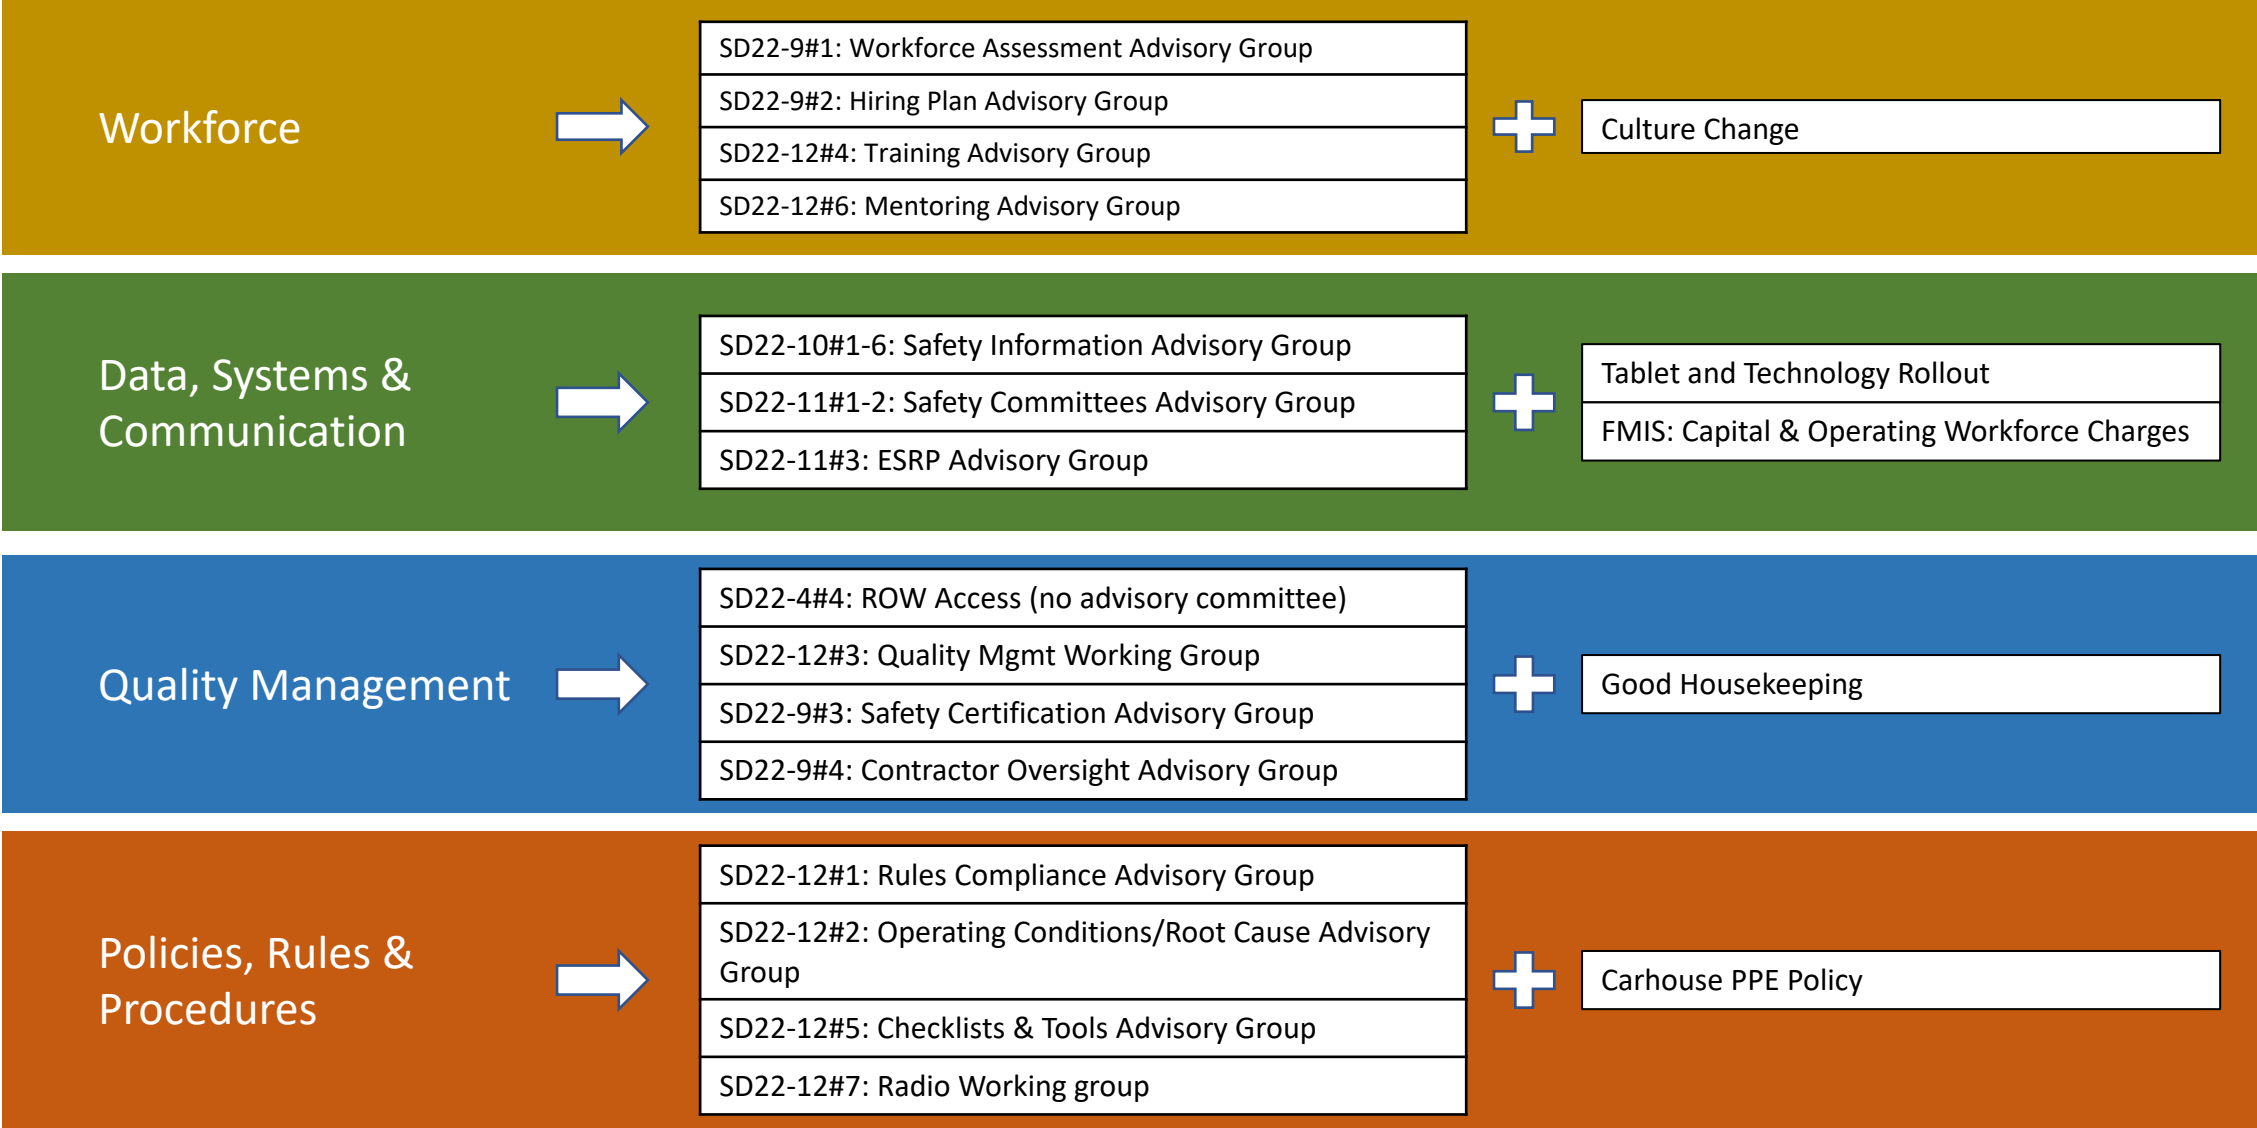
Workforce

SD22-9#1: Workforce Assessment Advisory Group
SD22-9#2: Hiring Plan Advisory Group
SD22-12#4: Training Advisory Group
SD22-12#6: Mentoring Advisory Group

Culture Change

Data, Systems & Communication

SD22-10#1-6: Safety Information Advisory Group
SD22-11#1-2: Safety Committees Advisory Group
SD22-11#3: ESRP Advisory Group

Tablet and Technology Rollout
FMIS: Capital & Operating Workforce Charges

Quality Management

SD22-4#4: ROW Access (no advisory committee)
SD22-12#3: Quality Mgmt Working Group
SD22-9#3: Safety Certification Advisory Group
SD22-9#4: Contractor Oversight Advisory Group

Good Housekeeping

Policies, Rules & Procedures

SD22-12#1: Rules Compliance Advisory Group
SD22-12#2: Operating Conditions/Root Cause Advisory Group
SD22-12#5: Checklists & Tools Advisory Group
SD22-12#7: Radio Working group

Carhouse PPE Policy